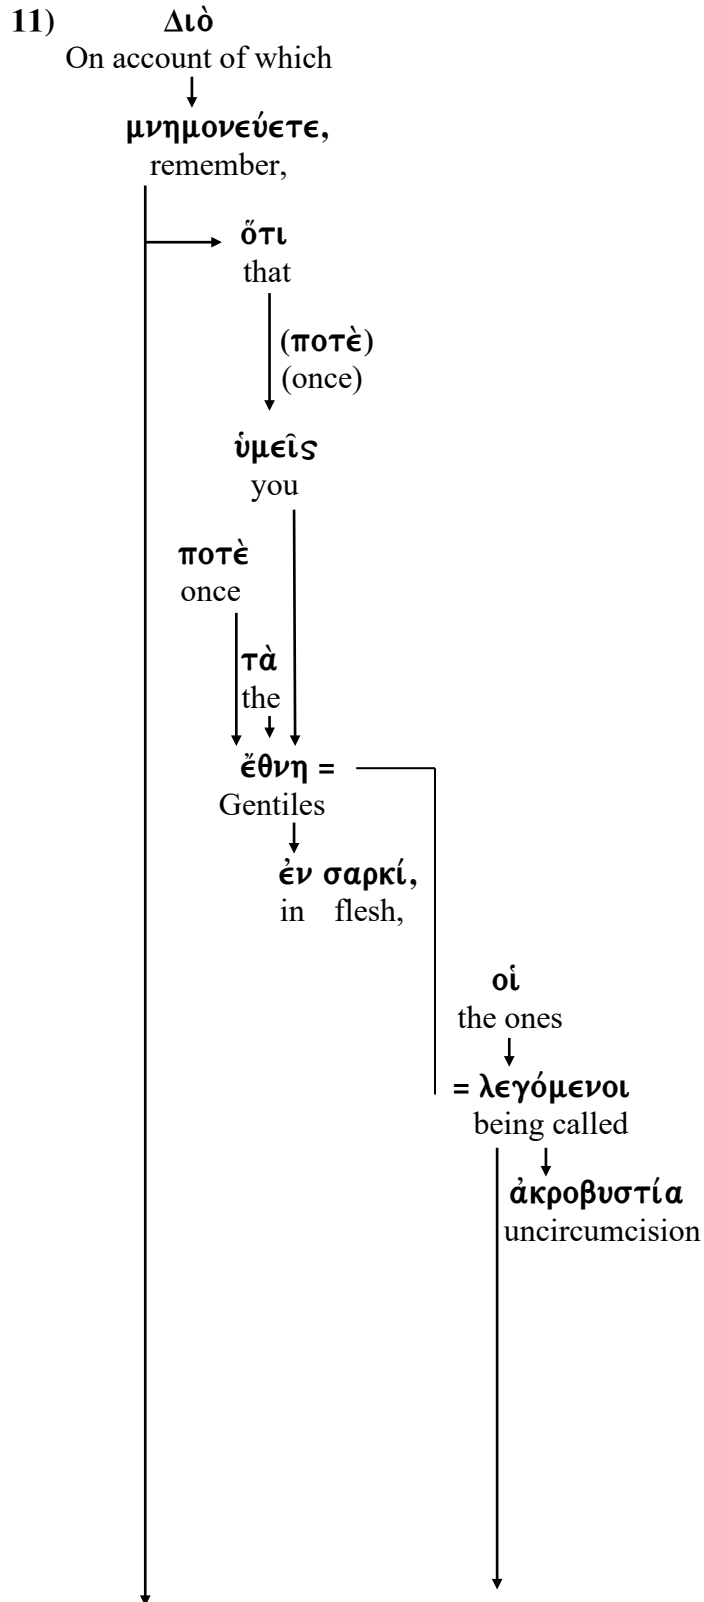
11) Διὸ
On account of which

μνημονεύετε,
remember,

ὅτι
that

(ποτὲ)
(once)

ὑμεῖς
you

ποτὲ
once

τὰ
the

ἔθνη =
Gentiles

ἐν σαρκί,
in flesh,

οἱ
the ones

= λεγόμενοι
being called

ἀκροβυστία
uncircumcision